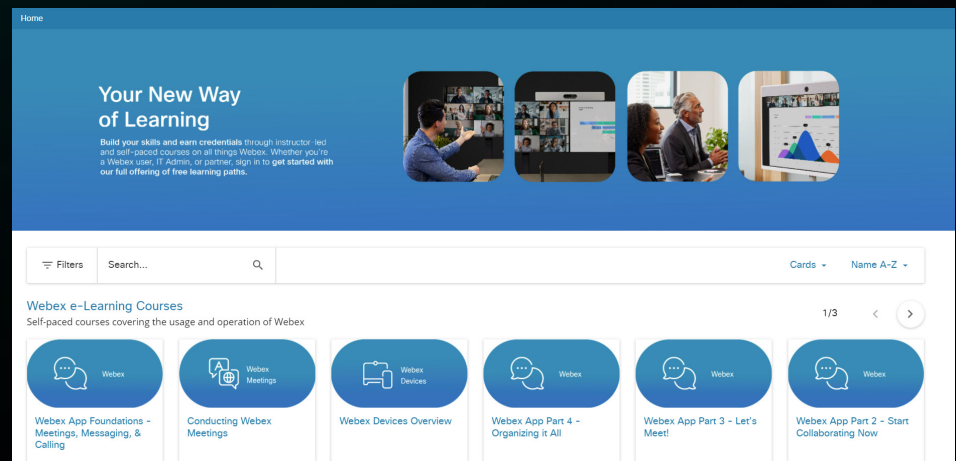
Home

Your New Way of Learning

Build your skills and earn credentials through instructor-led and self-paced courses on all things Webex. Whether you're a Webex user, IT Admin, or partner, sign in to get started with our full offering of free learning paths.

Filters | Search... | Cards | Name A-Z

Webex e-Learning Courses

Self-paced courses covering the usage and operation of Webex

1/3

Webex
Webex App Foundations - Meetings, Messaging, & Calling

Webex Meetings
Conducting Webex Meetings

Webex Devices
Webex Devices Overview

Webex
Webex App Part 4 - Organizing it All

Webex
Webex App Part 3 - Let's Meet!

Webex
Webex App Part 2 - Start Collaborating Now